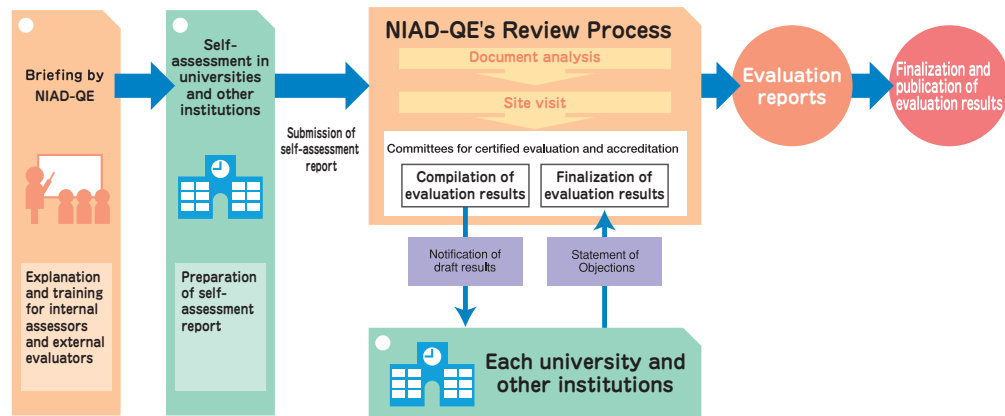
Briefing by NIAD-QE

Explanation and training for internal assessors and external evaluators

Self-assessment in universities and other institutions

Preparation of self-assessment report

Submission of self-assessment report

NIAD-QE's Review Process

Document analysis

Site visit

Committees for certified evaluation and accreditation

Compilation of evaluation results

Finalization of evaluation results

Notification of draft results

Statement of Objections

Each university and other institutions

Evaluation reports

Finalization and publication of evaluation results